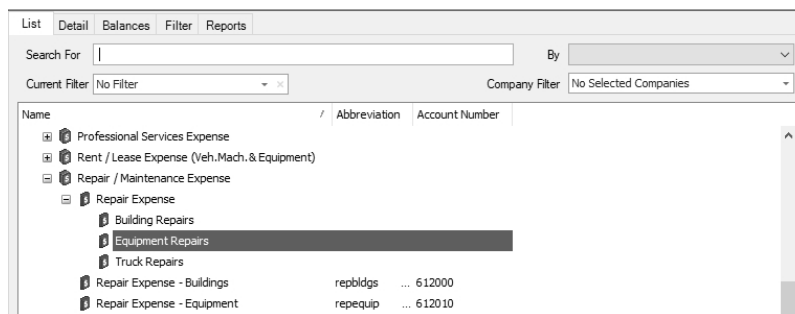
List | Detail | Balances | Filter | Reports

Search For | By

Current Filter No Filter | Company Filter No Selected Companies

| Name / | Abbreviation | Account Number |
|---|---|---|
| Professional Services Expense | | |
| Rent / Lease Expense (Veh.Mach.& Equipment) | | |
| Repair / Maintenance Expense | | |
| Repair Expense | | |
| Building Repairs | | |
| Equipment Repairs | | |
| Truck Repairs | | |
| Repair Expense - Buildings | repbldgs | ... 612000 |
| Repair Expense - Equipment | repequip | ... 612010 |